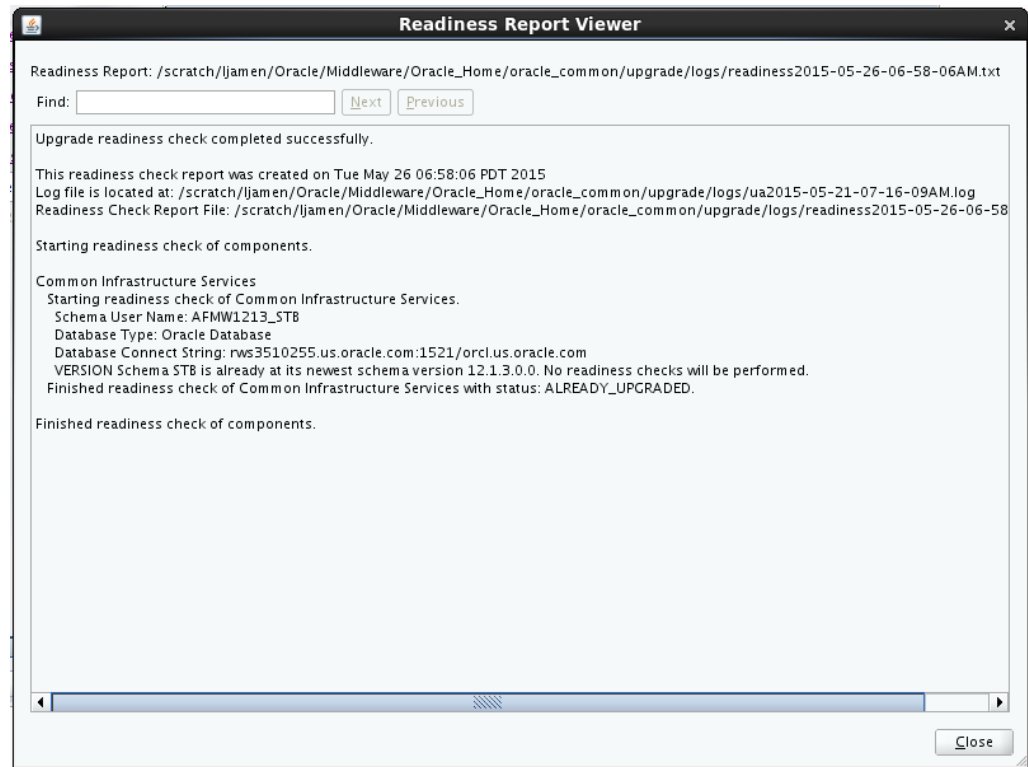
Readiness Report Viewer

Readiness Report: /scratch/ljamen/Oracle/Middleware/Oracle_Home/oracle_common/upgrade/logs/readiness2015-05-26-06-58-06AM.txt

Find: Next Previous

Upgrade readiness check completed successfully.

This readiness check report was created on Tue May 26 06:58:06 PDT 2015
Log file is located at: /scratch/ljamen/Oracle/Middleware/Oracle_Home/oracle_common/upgrade/logs/ua2015-05-21-07-16-09AM.log
Readiness Check Report File: /scratch/ljamen/Oracle/Middleware/Oracle_Home/oracle_common/upgrade/logs/readiness2015-05-26-06-58

Starting readiness check of components.

Common Infrastructure Services
Starting readiness check of Common Infrastructure Services.
Schema User Name: AFMW1213_STB
Database Type: Oracle Database
Database Connect String: rws3510255.us.oracle.com:1521/orcl.us.oracle.com
VERSION Schema STB is already at its newest schema version 12.1.3.0.0. No readiness checks will be performed.
Finished readiness check of Common Infrastructure Services with status: ALREADY_UPGRADED.

Finished readiness check of components.

Close